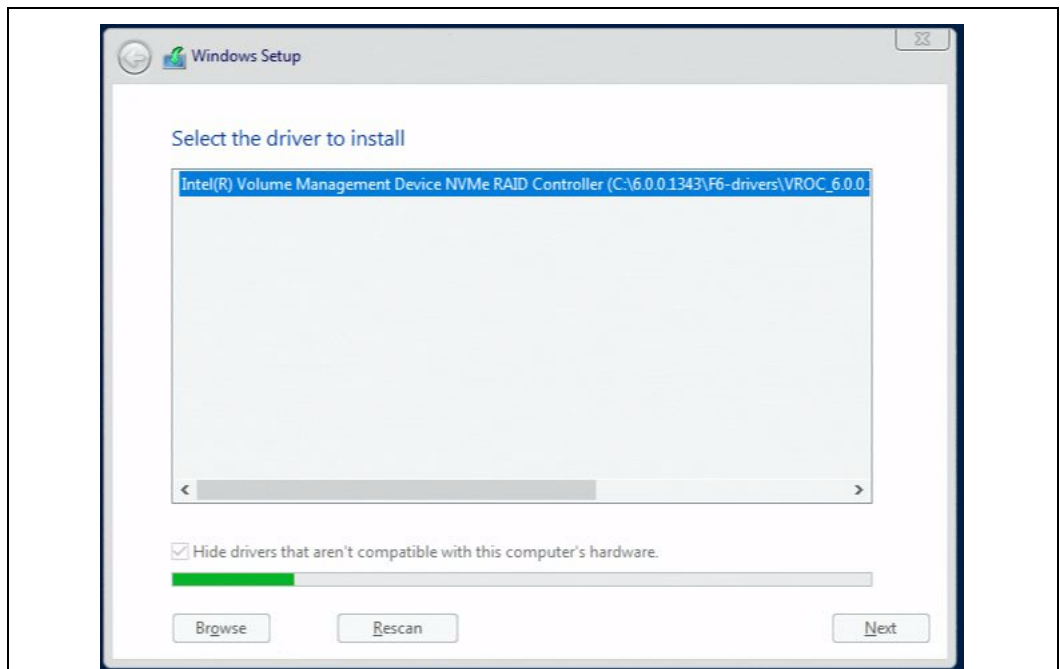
Windows Setup

Select the driver to install

Intel(R) Volume Management Device NVMe RAID Controller (C:\6.0.0.1343\F6-drivers\VROC_6.0.0.

Hide drivers that aren't compatible with this computer's hardware.

Browse

Rescan

Next